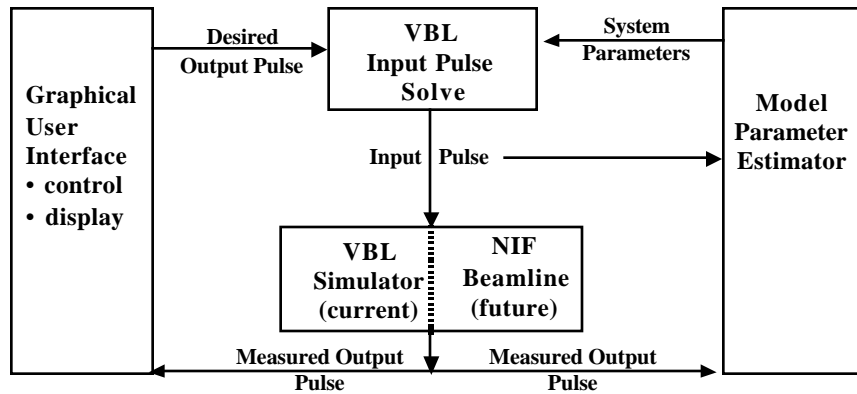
Graphical User Interface
• control
• display

Desired Output Pulse

VBL Input Pulse Solve

System Parameters

Model Parameter Estimator

Input Pulse

VBL Simulator (current)

NIF Beamline (future)

Measured Output Pulse

Measured Output Pulse